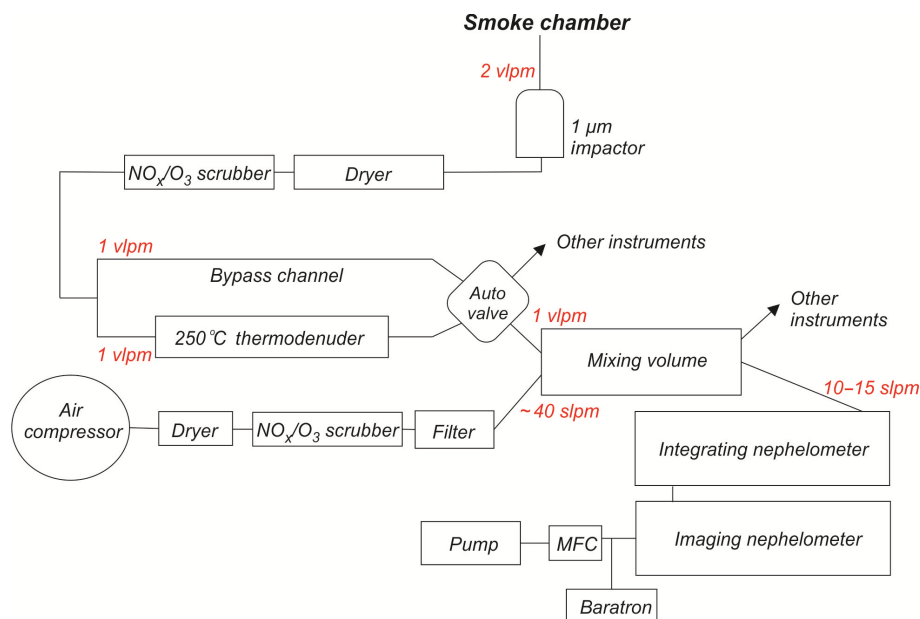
Smoke chamber

2 vlpm

1 µm impactor

$NO_x/O_3$ scrubber

Dryer

1 vlpm

Other instruments

Bypass channel

Auto valve

1 vlpm

Other instruments

1 vlpm

250℃ thermodenuder

Mixing volume

10–15 slpm

Air compressor

Dryer

$NO_x/O_3$ scrubber

Filter

~40 slpm

Integrating nephelometer

Pump

MFC

Imaging nephelometer

Baratron